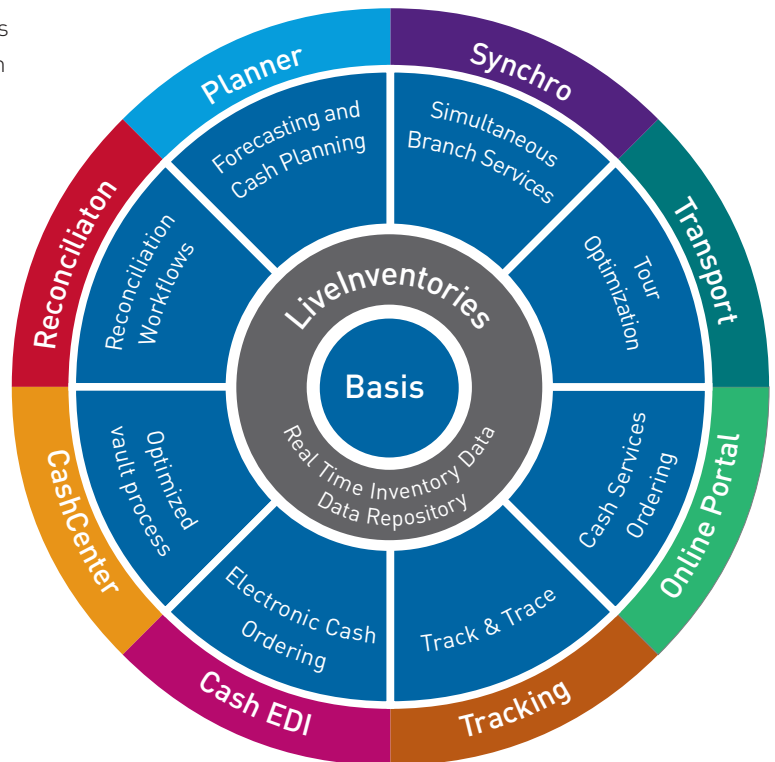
s
n

Planner
Synchro
Transport
Online Portal
Tracking
Cash EDI
CashCenter
Reconciliaton

Forecasting and Cash Planning
Simultaneous Branch Services
Tour Optimization
Cash Services Ordering
Track & Trace
Electronic Cash Ordering
Optimized vault process
Reconciliation Workflows

LiveInventories
Basis
Real Time Inventory Data
Data Repository